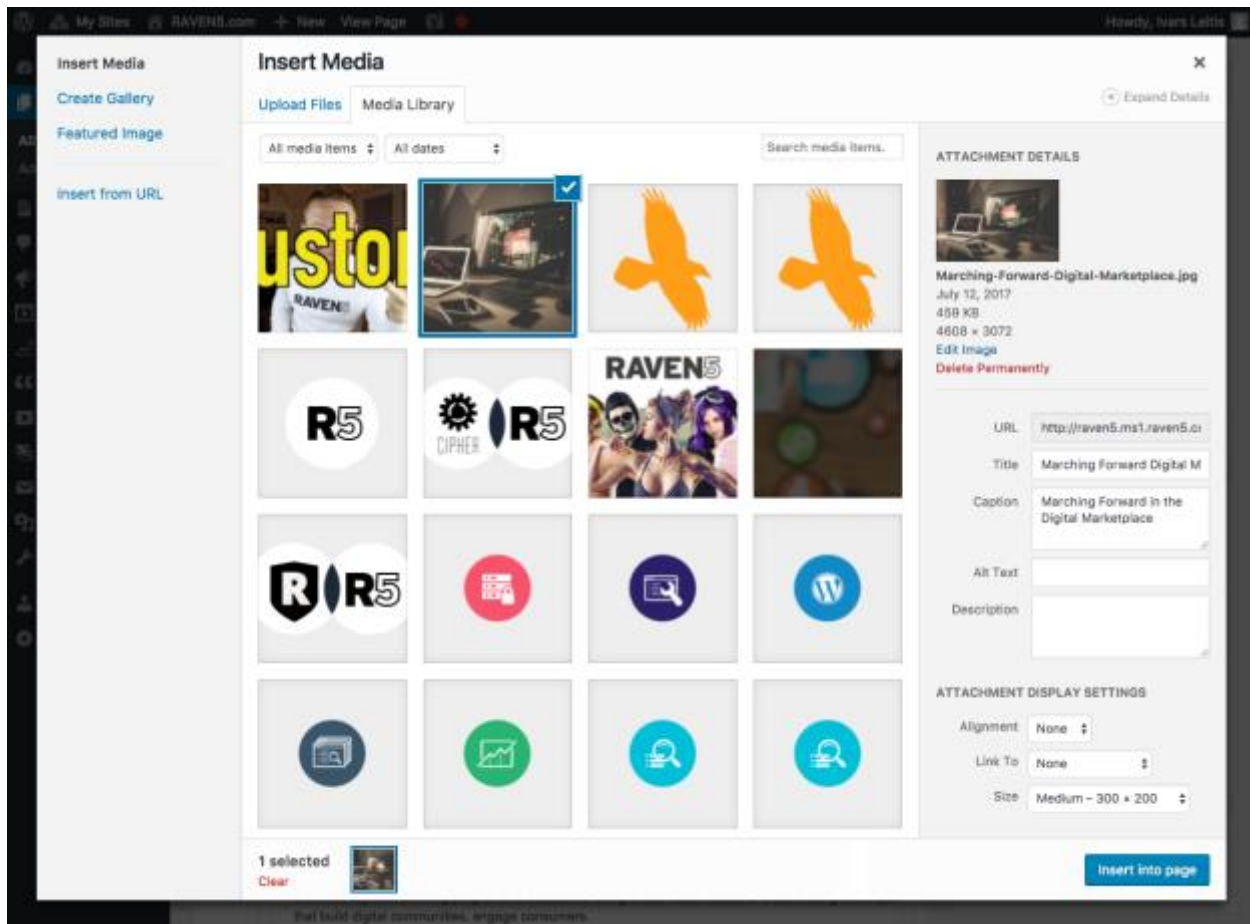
My Sites RAVEN5.com + New View Page

Howdy, Ivars Lattis

Insert Media

Create Gallery

Featured Image

Insert from URL

Insert Media

Upload Files

Media Library

Expand Details

All media items

All dates

Search media items...

ustor

RAVEN5

R5

CIPHER

R5

RAVEN5

R

R5

ATTACHMENT DETAILS

Marching-Forward-Digital-Marketplace.jpg

July 12, 2017

458 KB

4608 × 3072

Edit Image

Delete Permanently

URL http://raven5.ms1.raven5.c

Title Marching Forward Digital M

Caption Marching Forward in the Digital Marketplace

Alt Text

Description

ATTACHMENT DISPLAY SETTINGS

Alignment None

Link To None

Size Medium – 300 × 200

1 selected

Clear

Insert into page

that build digital communities, engage consumers